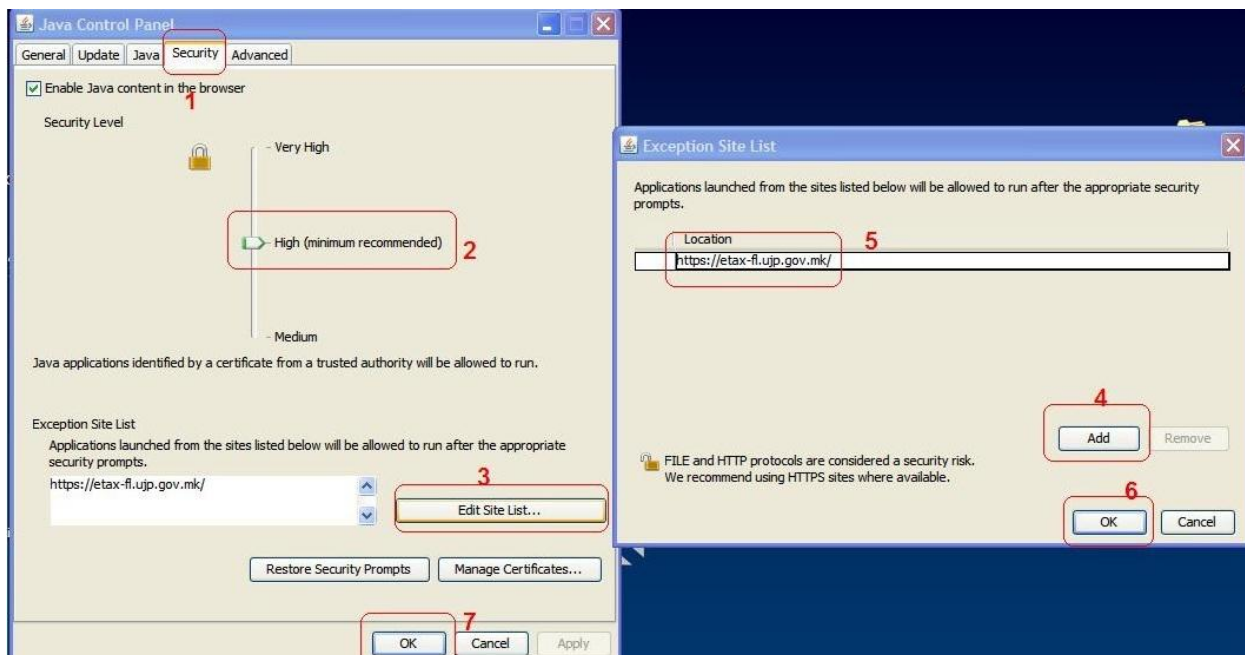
Java Control Panel

General | Update | Java | Security | Advanced

1

Enable Java content in the browser

Security Level

- Very High

- High (minimum recommended)

2

- Medium

Java applications identified by a certificate from a trusted authority will be allowed to run.

Exception Site List

Applications launched from the sites listed below will be allowed to run after the appropriate security prompts.

https://etax-fl.ujp.gov.mk/

3

Edit Site List...

Restore Security Prompts

Manage Certificates...

7

OK

Cancel

Apply

Exception Site List

Applications launched from the sites listed below will be allowed to run after the appropriate security prompts.

Location

5

https://etax-fl.ujp.gov.mk/

4

Add

Remove

FILE and HTTP protocols are considered a security risk.
We recommend using HTTPS sites where available.

6

OK

Cancel